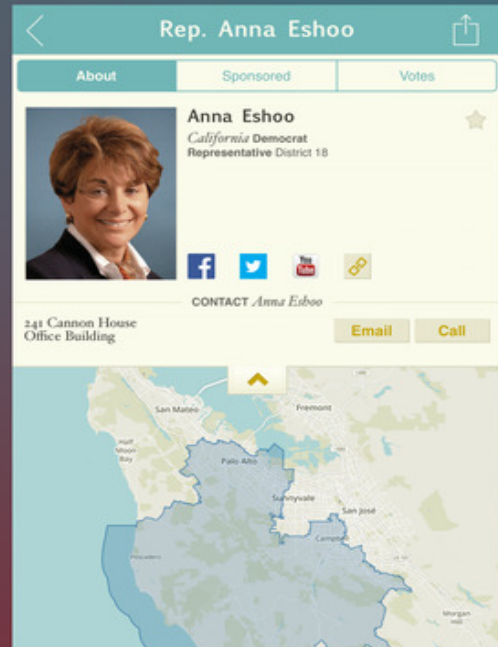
Rep. Anna Eshoo

About | Sponsored | Votes

Anna Eshoo
California Democrat
Representative District 18

You Tube

CONTACT Anna Eshoo

241 Cannon House Office Building

Email
Call

San Mateo
Fremont
Half Moon Bay
Palo Alto
Sunnyvale
San José
Campbell
Pescadero
Morgan Hill